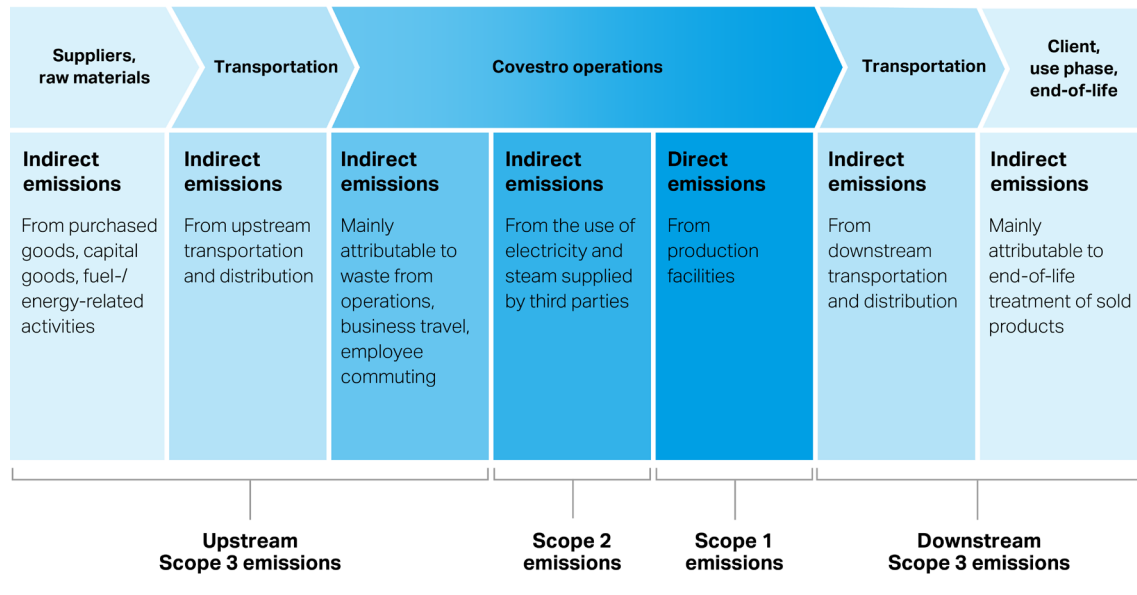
Suppliers, raw materials

Transportation

Covestro operations

Transportation

Client, use phase, end-of-life

Indirect emissions

From purchased goods, capital goods, fuel-/ energy-related activities

Indirect emissions

From upstream transportation and distribution

Indirect emissions

Mainly attributable to waste from operations, business travel, employee commuting

Indirect emissions

From the use of electricity and steam supplied by third parties

Direct emissions

From production facilities

Indirect emissions

From downstream transportation and distribution

Indirect emissions

Mainly attributable to end-of-life treatment of sold products

Upstream Scope 3 emissions

Scope 2 emissions

Scope 1 emissions

Downstream Scope 3 emissions